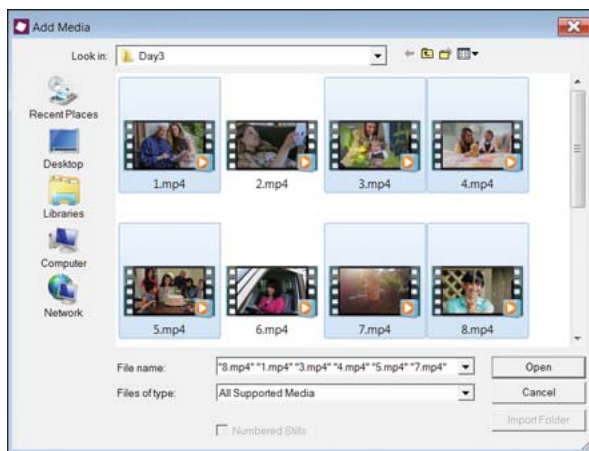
Add Media

Look in: Day3

Recent Places

Desktop

Libraries

Computer

Network

1.mp4

2.mp4

3.mp4

4.mp4

5.mp4

6.mp4

7.mp4

8.mp4

File name: "8.mp4" "1.mp4" "3.mp4" "4.mp4" "5.mp4" "7.mp4"

Files of type: All Supported Media

Open

Cancel

Import Folder

Numbered Stills